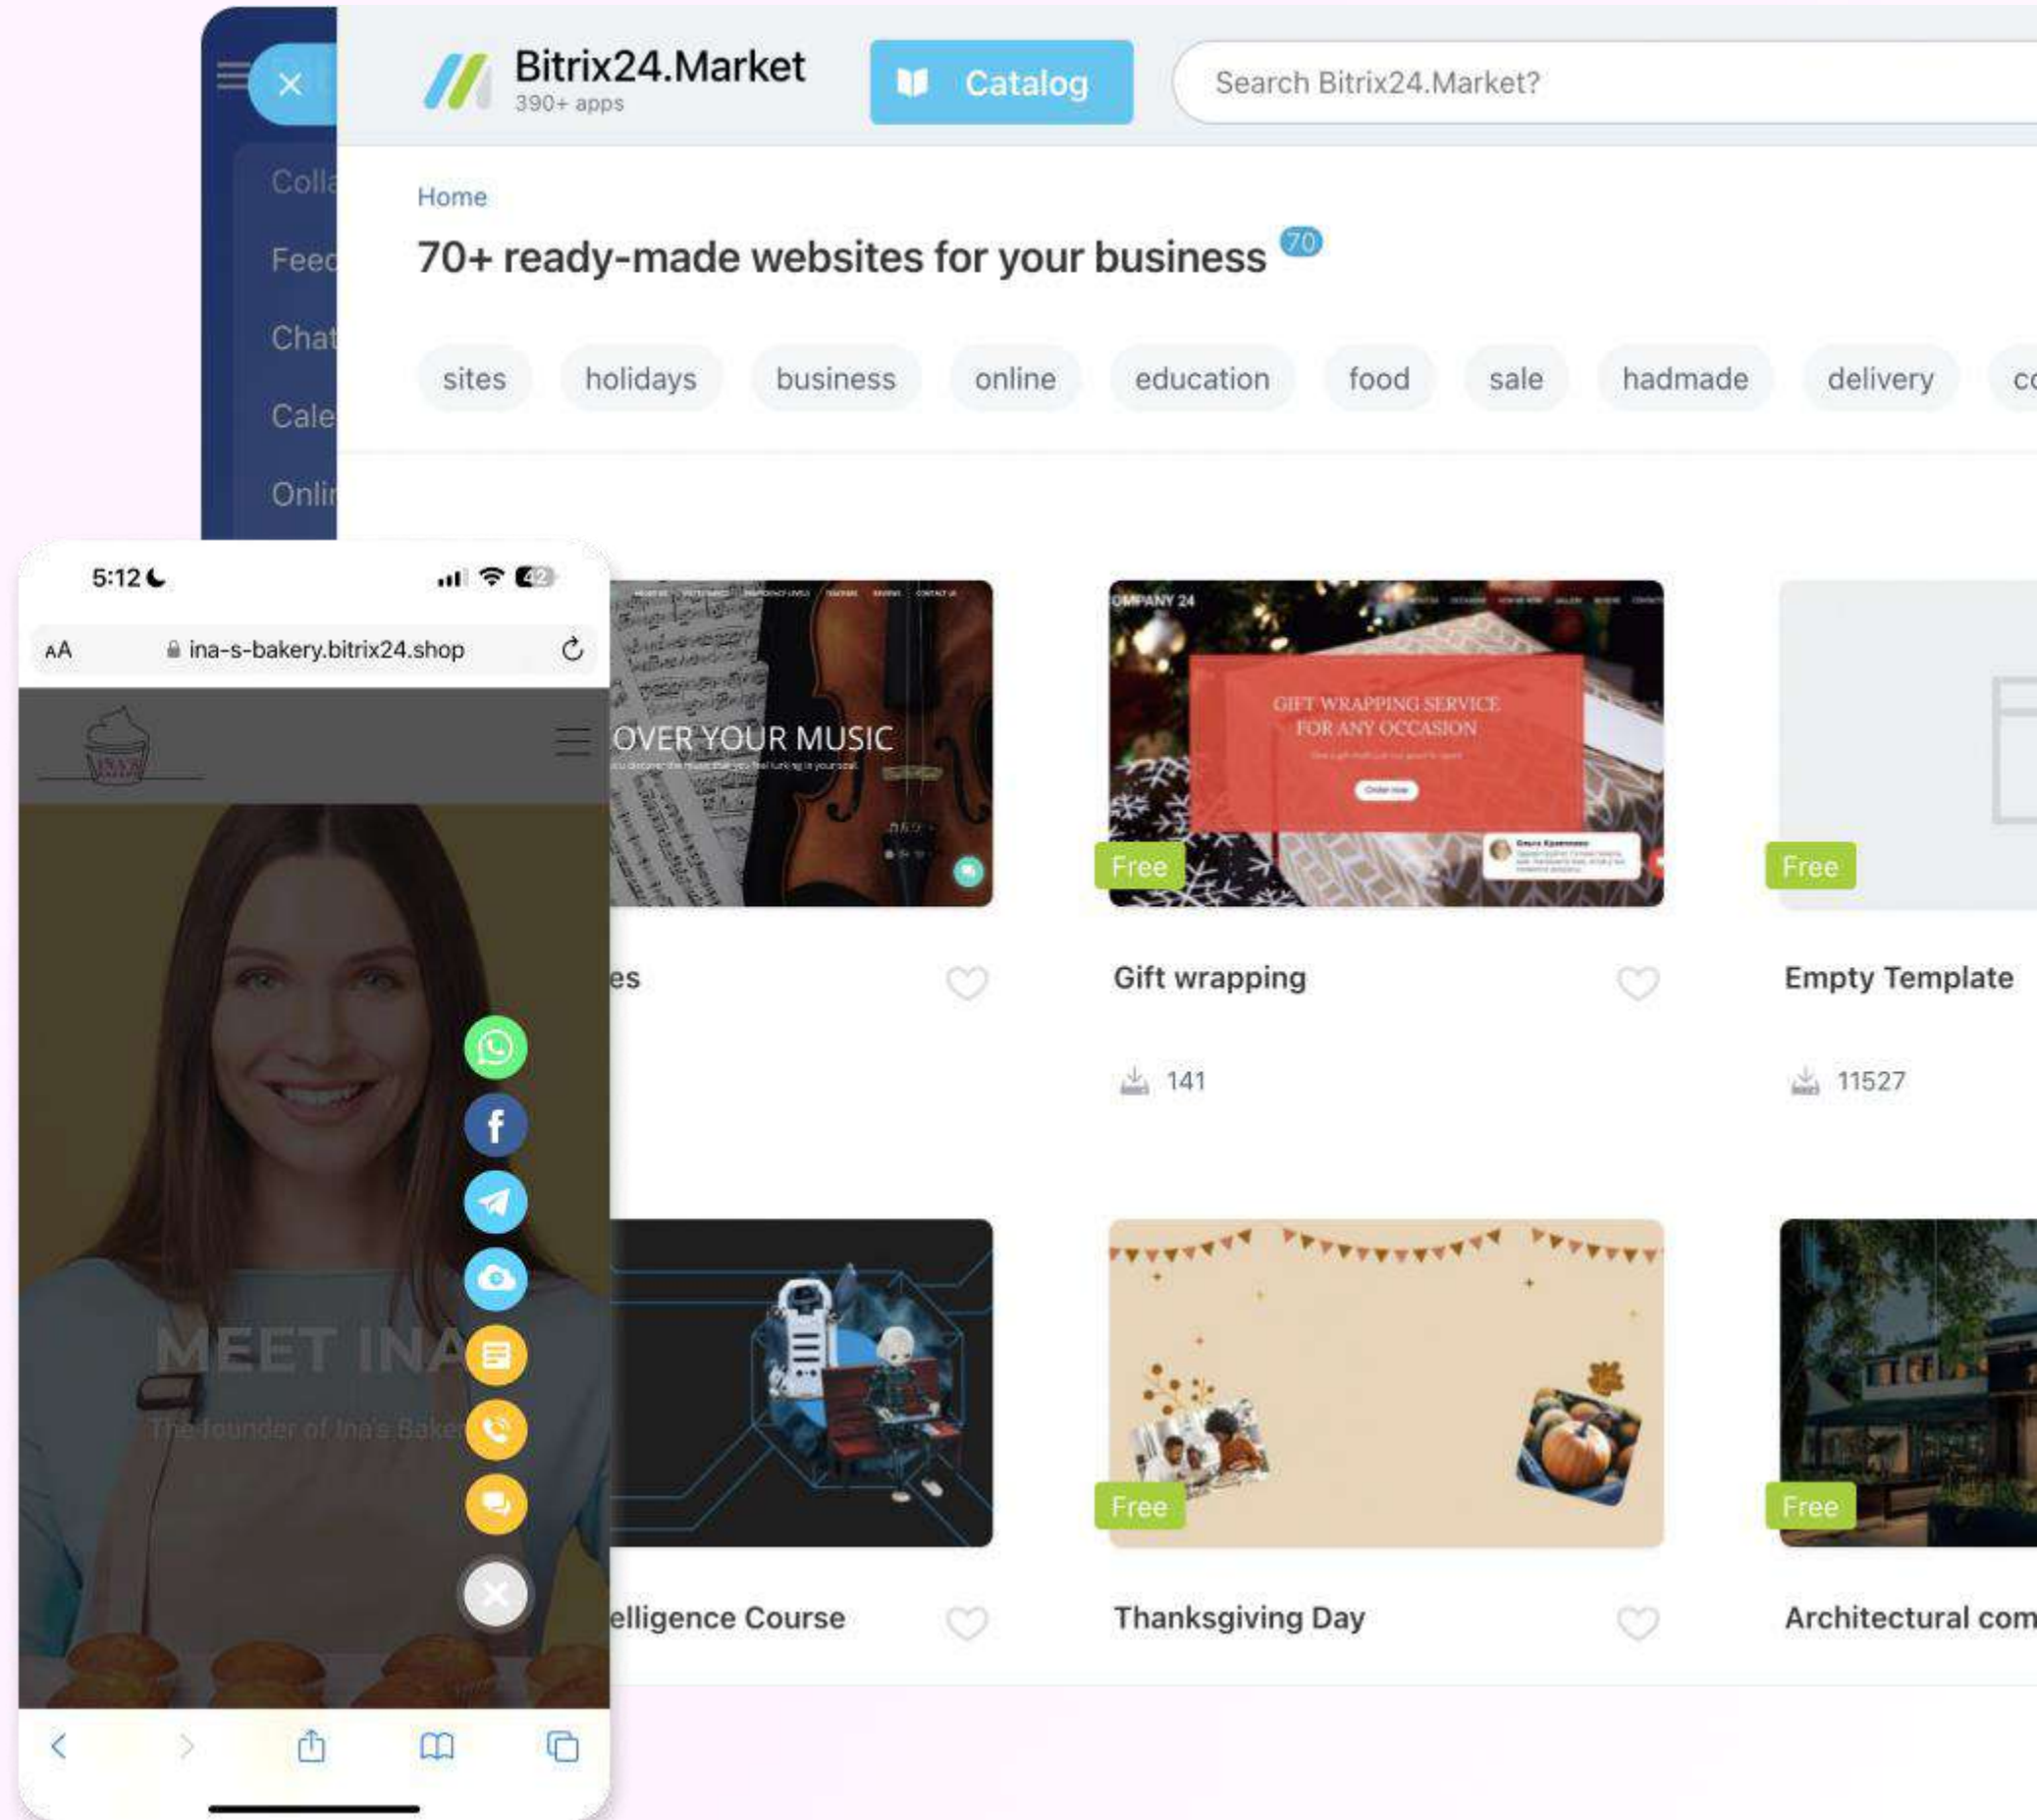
Colla
Feed
Chat
Cale
Onli

Bitrix24.Market
390+ apps

Catalog

Search Bitrix24.Market?

Home

70+ ready-made websites for your business 70

sites holidays business online education food sale hadmade delivery co

OVER YOUR MUSIC

es

OMPANY 24

GIFT WRAPPING SERVICE FOR ANY OCCASION

Free

Gift wrapping

141

Free

Empty Template

11527

elligence Course

Free

Thanksgiving Day

Free

Architectural com

5:12

42

AA ina-s-bakery.bitrix24.shop

MEET INA

The founder of Ina's Bake